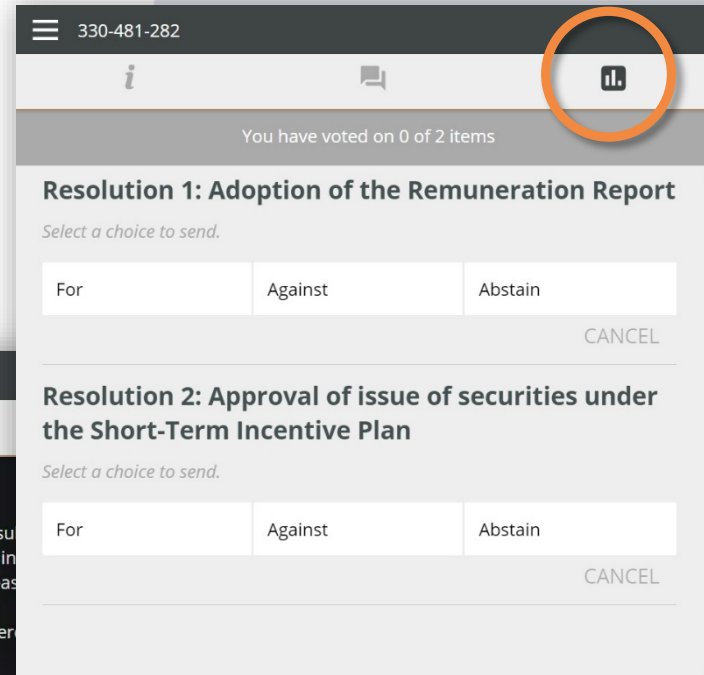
330-481-282

i

You have voted on 0 of 2 items

Resolution 1: Adoption of the Remuneration Report

Select a choice to send.

| For | Against | Abstain |
|---|---|---|

CANCEL

Resolution 2: Approval of issue of securities under the Short-Term Incentive Plan

Select a choice to send.

| For | Against | Abstain |
|---|---|---|

CANCEL